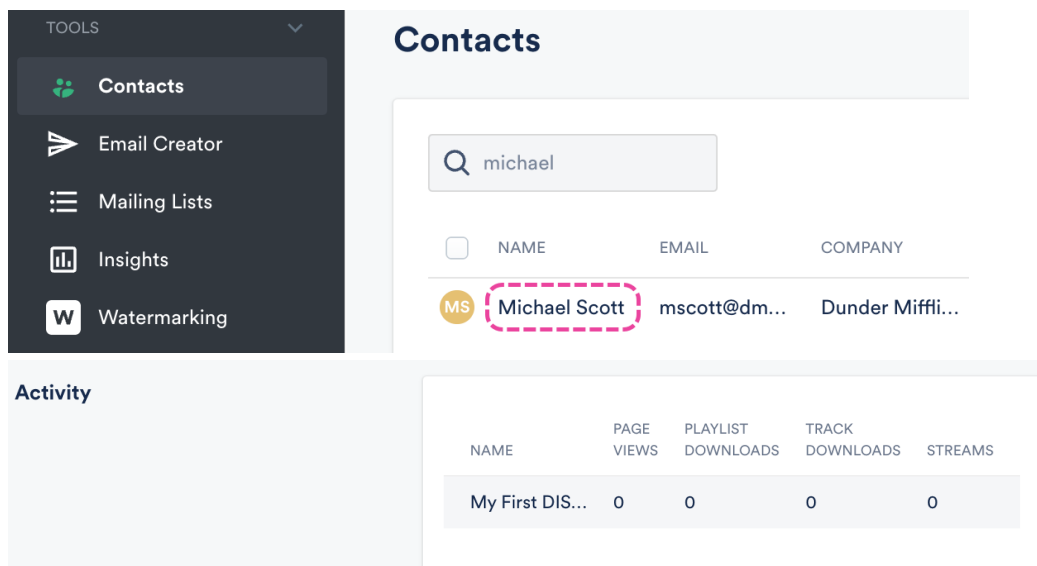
TOOLS

Contacts

Email Creator

Mailing Lists

Insights

W Watermarking

Contacts

michael

| | NAME | EMAIL | COMPANY |
|---|---|---|---|
| MS | Michael Scott | mscott@dm... | Dunder Miffli... |

Activity

| NAME | PAGE VIEWS | PLAYLIST DOWNLOADS | TRACK DOWNLOADS | STREAMS |
|---|---|---|---|---|
| My First DIS... | 0 | 0 | 0 | 0 |